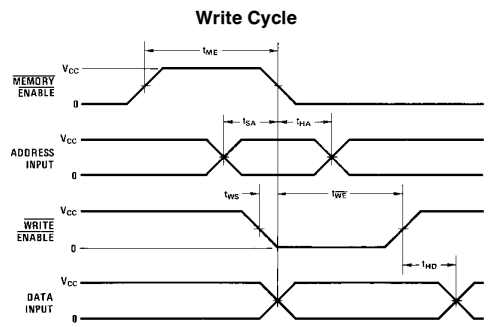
Write Cycle

$t_{ME}$

$V_{CC}$

$\overline{\text{MEMORY ENABLE}}$

0

$V_{CC}$

$t_{SA}$

$t_{HA}$

ADDRESS INPUT

0

$t_{WS}$

$t_{\overline{WE}}$

$V_{CC}$

$\overline{\text{WRITE ENABLE}}$

0

$t_{HD}$

$V_{CC}$

DATA INPUT

0